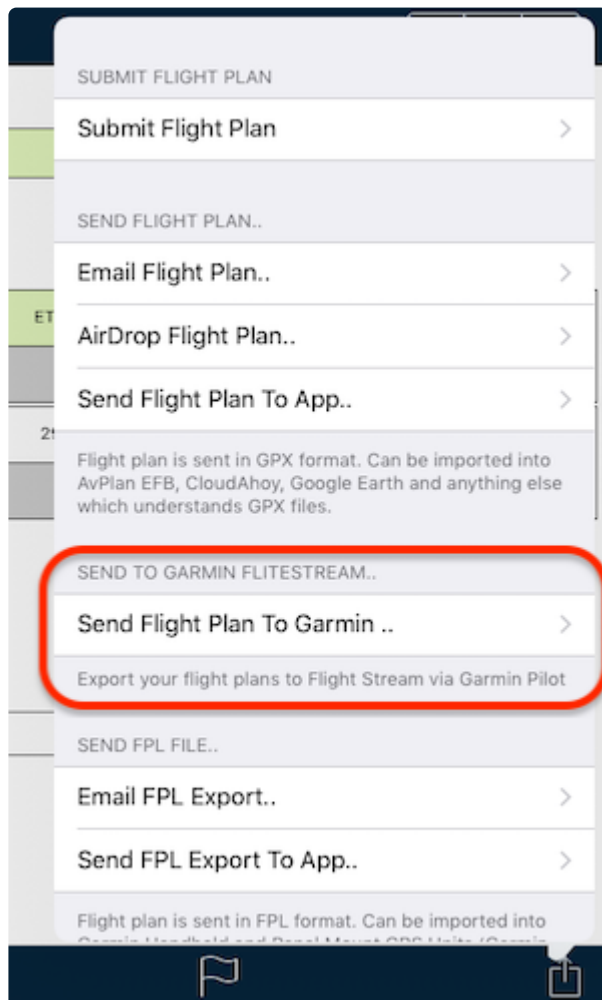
SUBMIT FLIGHT PLAN

Submit Flight Plan

SEND FLIGHT PLAN..

Email Flight Plan..

AirDrop Flight Plan..

Send Flight Plan To App..

Flight plan is sent in GPX format. Can be imported into AvPlan EFB, CloudAhoy, Google Earth and anything else which understands GPX files.

SEND TO GARMIN FLITESTREAM..

Send Flight Plan To Garmin ..

Export your flight plans to Flight Stream via Garmin Pilot

SEND FPL FILE..

Email FPL Export..

Send FPL Export To App..

Flight plan is sent in FPL format. Can be imported into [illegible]

ET

2